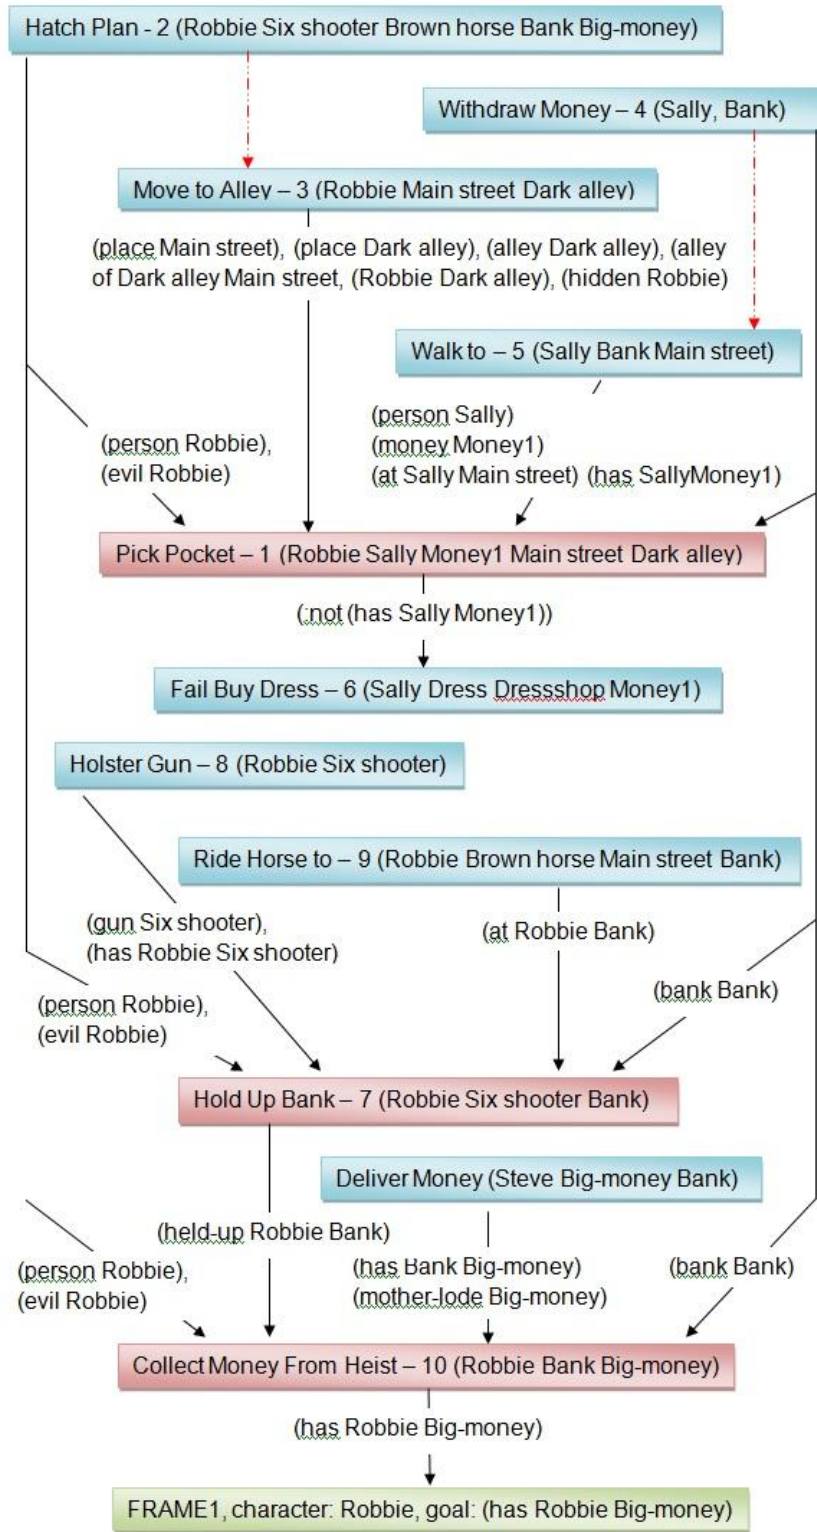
Hatch Plan - 2 (Robbie Six shooter Brown horse Bank Big-money)

Withdraw Money – 4 (Sally, Bank)

Move to Alley – 3 (Robbie Main street Dark alley)

(place Main street), (place Dark alley), (alley Dark alley), (alley of Dark alley Main street, (Robbie Dark alley), (hidden Robbie)

Walk to – 5 (Sally Bank Main street)

(person Robbie), (evil Robbie)

(person Sally) (money Money1) (at Sally Main street) (has SallyMoney1)

Pick Pocket – 1 (Robbie Sally Money1 Main street Dark alley)

(:not (has Sally Money1))

Fail Buy Dress – 6 (Sally Dress Dressshop Money1)

Holster Gun – 8 (Robbie Six shooter)

Ride Horse to – 9 (Robbie Brown horse Main street Bank)

(gun Six shooter), (has Robbie Six shooter)

(at Robbie Bank)

(person Robbie), (evil Robbie)

(bank Bank)

Hold Up Bank – 7 (Robbie Six shooter Bank)

Deliver Money (Steve Big-money Bank)

(held-up Robbie Bank)

(person Robbie), (evil Robbie)

(has Bank Big-money) (mother-lode Big-money)

(bank Bank)

Collect Money From Heist – 10 (Robbie Bank Big-money)

(has Robbie Big-money)

FRAME1, character: Robbie, goal: (has Robbie Big-money)